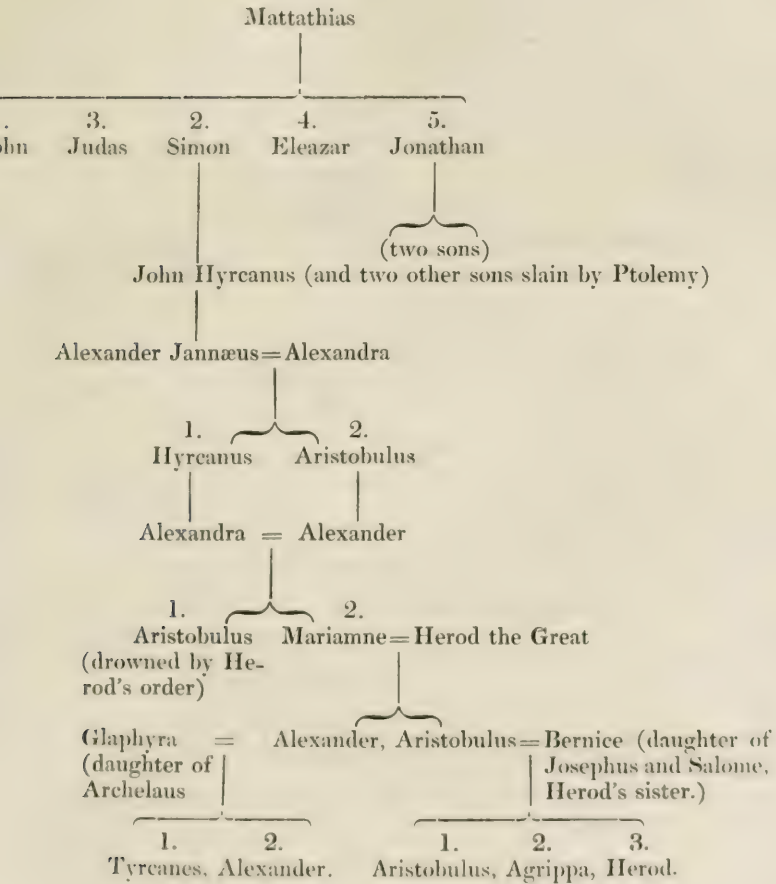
Mattathias

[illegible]. 3. 2. 4. 5.
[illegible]hn Judas Simon Eleazar Jonathan

(two sons)

John Hyrcanus (and two other sons slain by Ptolemy)

Alexander Jannæus = Alexandra

1. 2.
Hyrcanus Aristobulus

Alexandra = Alexander

1. 2.
Aristobulus Mariamne = Herod the Great
(drowned by Herod's order)

Glaphyra = Alexander, Aristobulus = Bernice (daughter of Josephus and Salome, Herod's sister.)
(daughter of Archelaus

1. 2.
Tyrcanes, Alexander.

1. 2. 3.
Aristobulus, Agrippa, Herod.